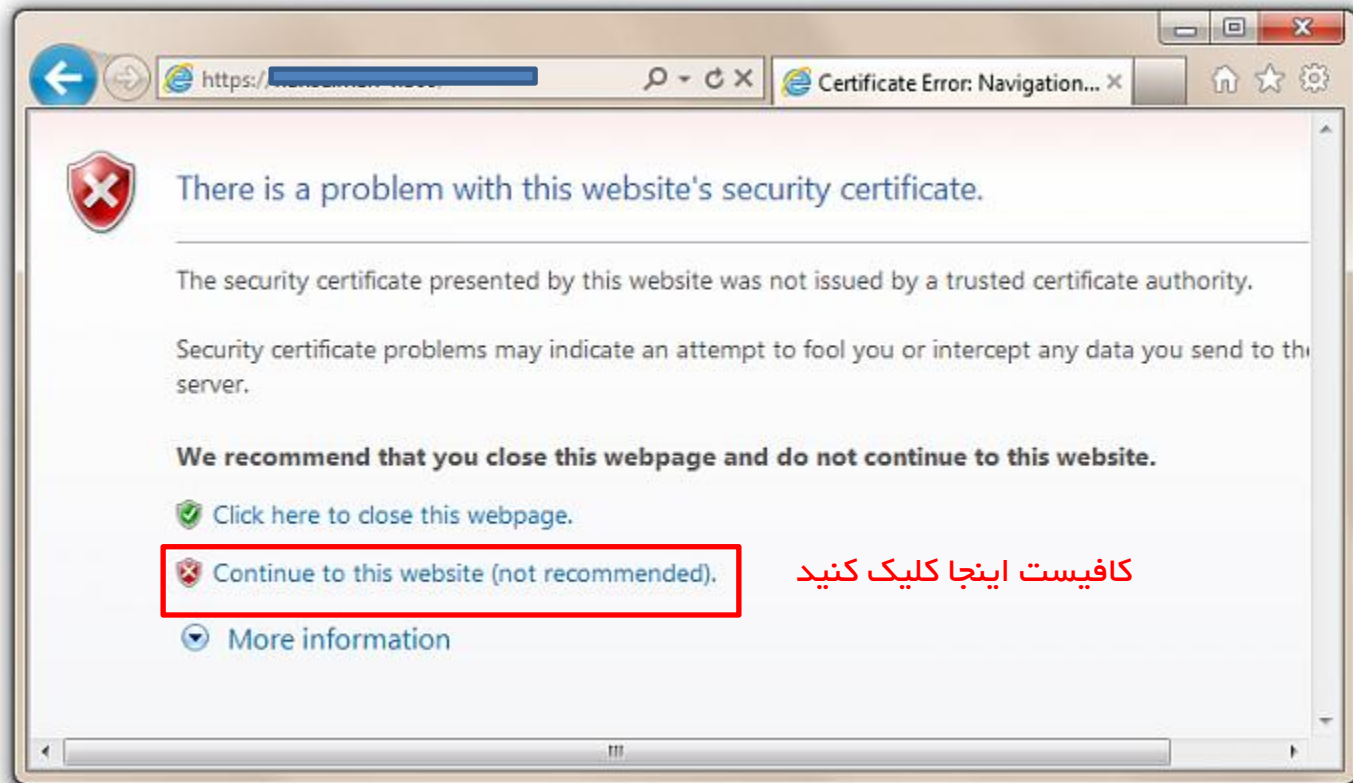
https://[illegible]

Certificate Error: Navigation...

There is a problem with this website's security certificate.

The security certificate presented by this website was not issued by a trusted certificate authority.

Security certificate problems may indicate an attempt to fool you or intercept any data you send to th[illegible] server.

We recommend that you close this webpage and do not continue to this website.

Click here to close this webpage.

Continue to this website (not recommended).

کافیست اینجا کلیک کنید

More information